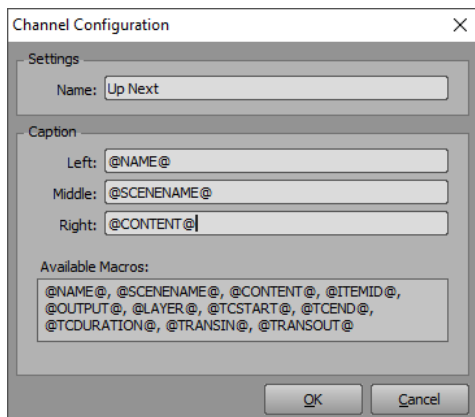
Channel Configuration

Settings

Name: Up Next

Caption

Left: @NAME@

Middle: @SCENENAME@

Right: @CONTENT@

Available Macros:

@NAME@, @SCENENAME@, @CONTENT@, @ITEMID@, @OUTPUT@, @LAYER@, @TCSTART@, @TCEND@, @TCDURATION@, @TRANSIN@, @TRANSOUT@

OK

Cancel